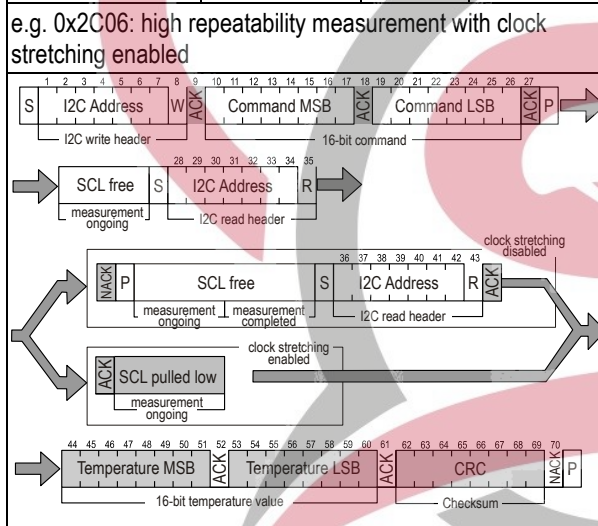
e.g. 0x2C06: high repeatability measurement with clock stretching enabled

1 2 3 4 5 6 7 8 9 10 11 12 13 14 15 16 17 18 19 20 21 22 23 24 25 26 27

S I2C Address W ACK Command MSB ACK Command LSB ACK P

I2C write header

16-bit command

28 29 30 31 32 33 34 35

SCL free S I2C Address R

measurement ongoing

I2C read header

clock stretching disabled

36 37 38 39 40 41 42 43

NACK P SCL free S I2C Address R ACK

measurement ongoing

measurement completed

I2C read header

clock stretching enabled

ACK SCL pulled low

measurement ongoing

44 45 46 47 48 49 50 51 52 53 54 55 56 57 58 59 60 61 62 63 64 65 66 67 68 69 70

Temperature MSB ACK Temperature LSB ACK CRC NACK P

16-bit temperature value

Checksum